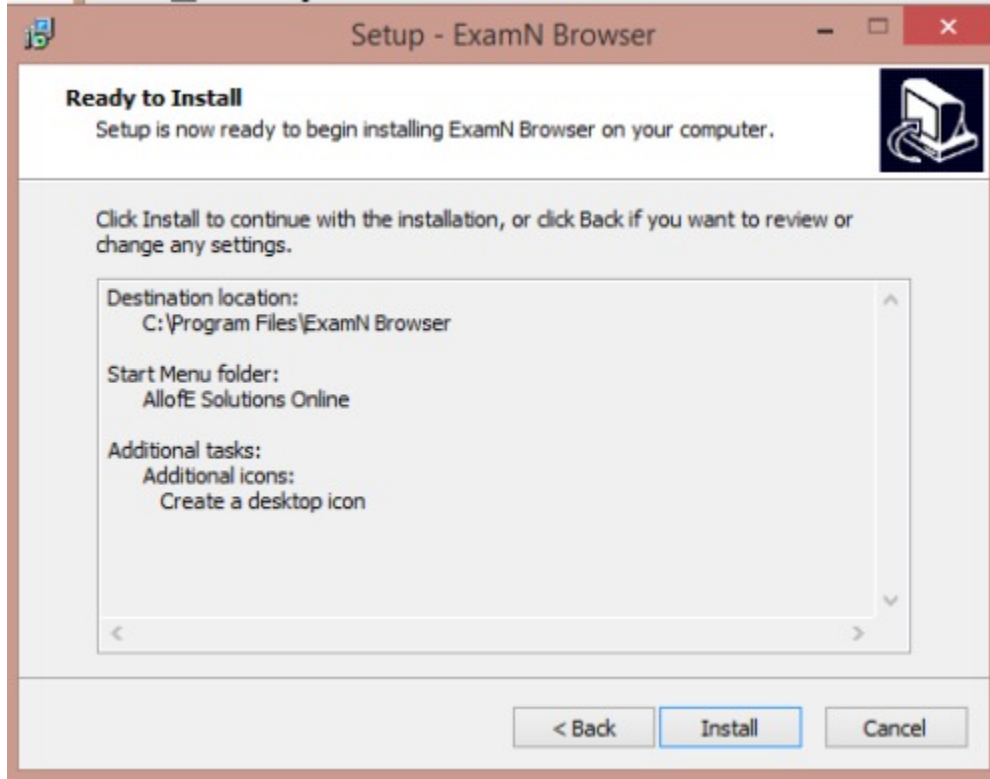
Setup - ExamN Browser

Ready to Install
Setup is now ready to begin installing ExamN Browser on your computer.

Click Install to continue with the installation, or click Back if you want to review or change any settings.

Destination location:
C:\Program Files\ExamN Browser

Start Menu folder:
AllofE Solutions Online

Additional tasks:
Additional icons:
Create a desktop icon

< Back
Install
Cancel